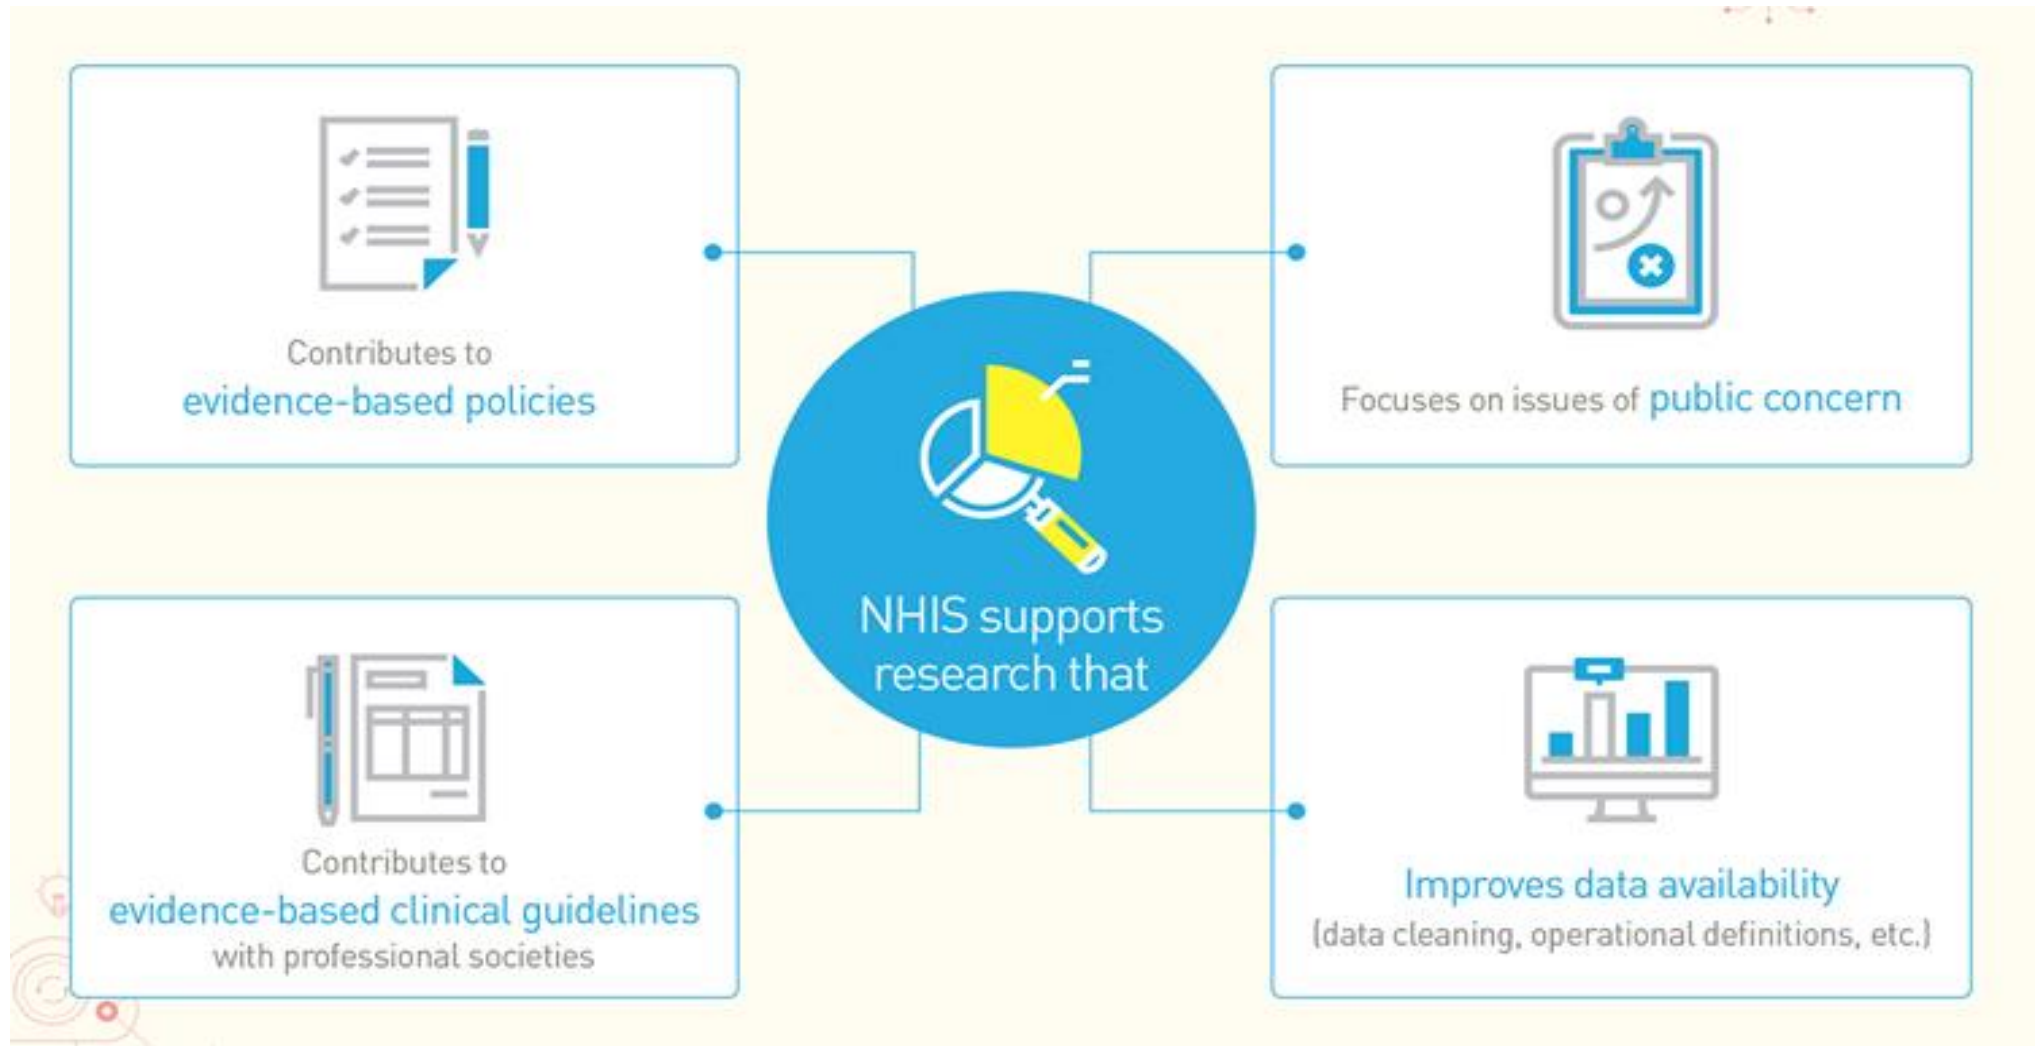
NHIS supports research that

Contributes to evidence-based policies

Focuses on issues of public concern

Contributes to evidence-based clinical guidelines with professional societies

Improves data availability (data cleaning, operational definitions, etc.)